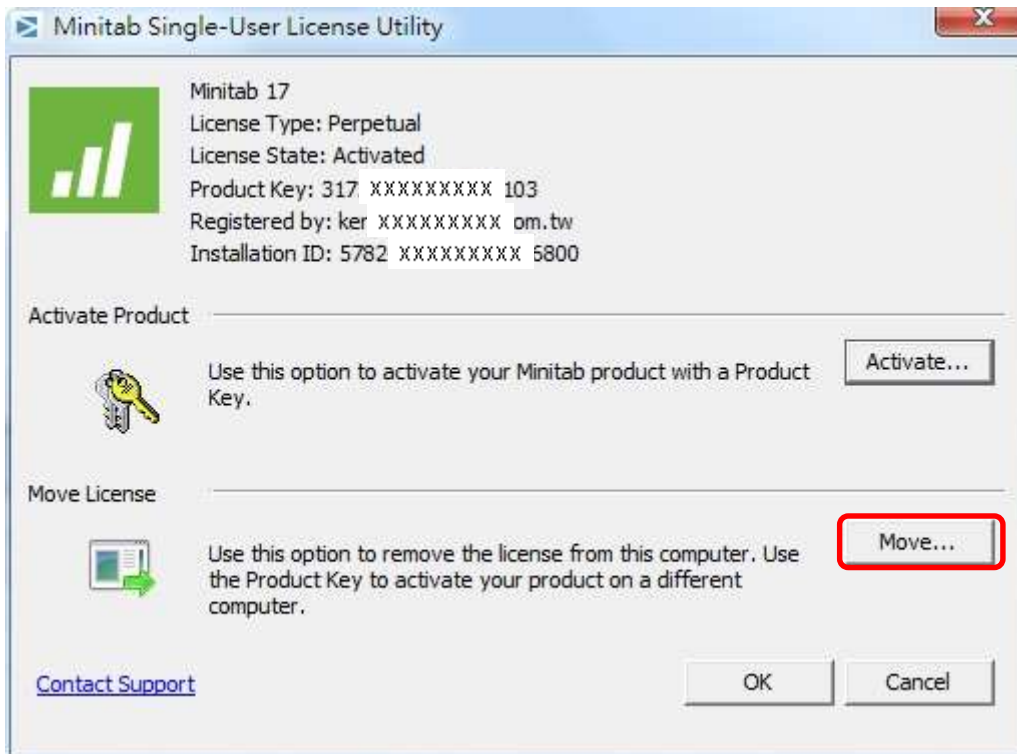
Minitab Single-User License Utility

Minitab 17
License Type: Perpetual
License State: Activated
Product Key: 317 XXXXXXXXX 103
Registered by: ker XXXXXXXXX om.tw
Installation ID: 5782 XXXXXXXXX 6800

Activate Product

Use this option to activate your Minitab product with a Product Key.

Activate...

Move License

Use this option to remove the license from this computer. Use the Product Key to activate your product on a different computer.

Move...

Contact Support

OK

Cancel